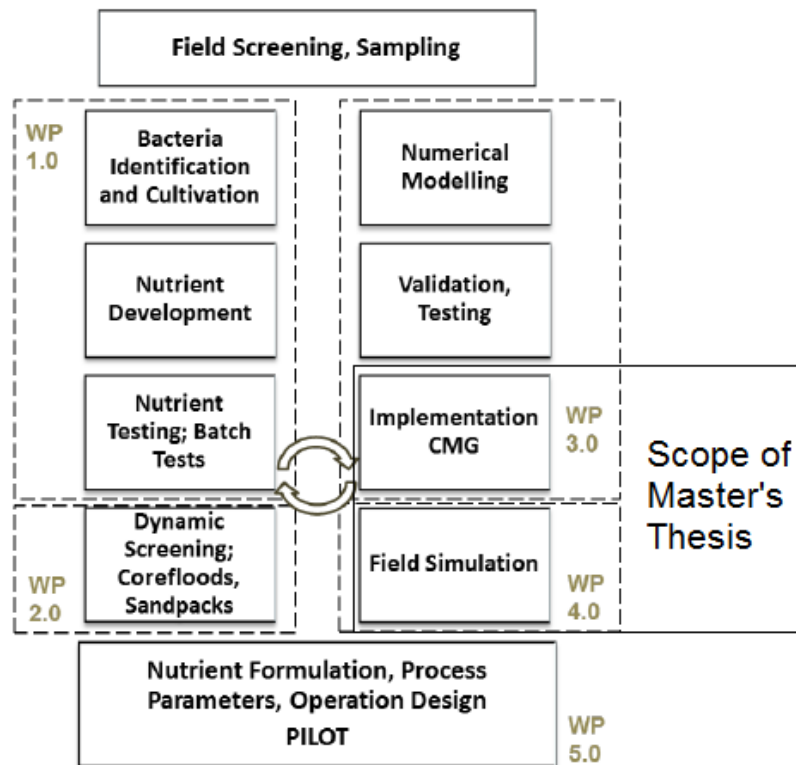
Field Screening, Sampling

WP 1.0

Bacteria Identification and Cultivation

Nutrient Development

Nutrient Testing; Batch Tests

Numerical Modelling

Validation, Testing

Implementation CMG

WP 3.0

Scope of Master's Thesis

Dynamic Screening; Corefloods, Sandpacks

WP 2.0

Field Simulation

WP 4.0

Nutrient Formulation, Process Parameters, Operation Design

PILOT

WP 5.0